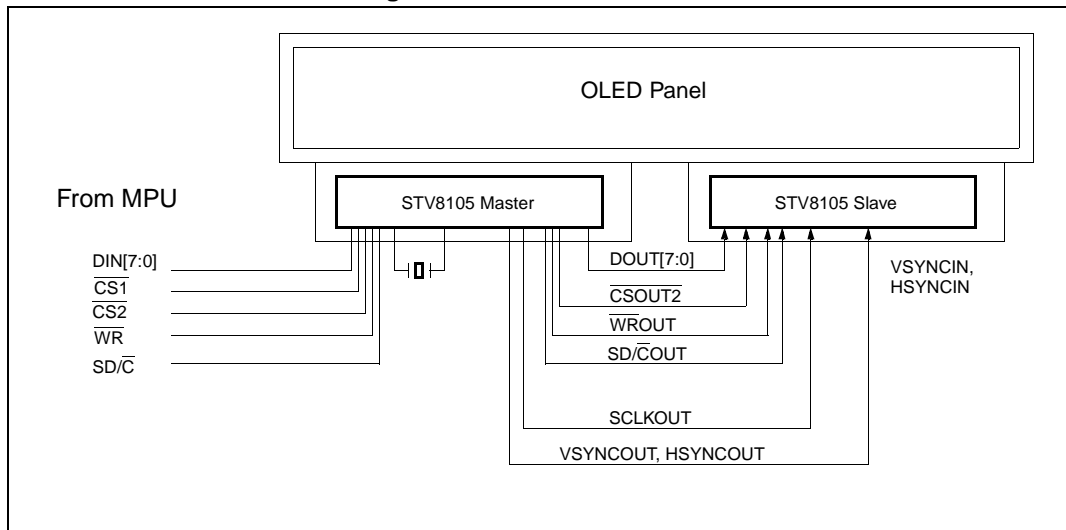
OLED Panel

From MPU

STV8105 Master

STV8105 Slave

DIN[7:0]

$\overline{CS1}$

$\overline{CS2}$

$\overline{WR}$

SD/$\overline{C}$

DOUT[7:0]

$\overline{CSOUT2}$

$\overline{WR}$OUT

SD/$\overline{C}$OUT

SCLKOUT

VSYNCOUT, HSYNCOUT

VSYNCIN, HSYNCIN